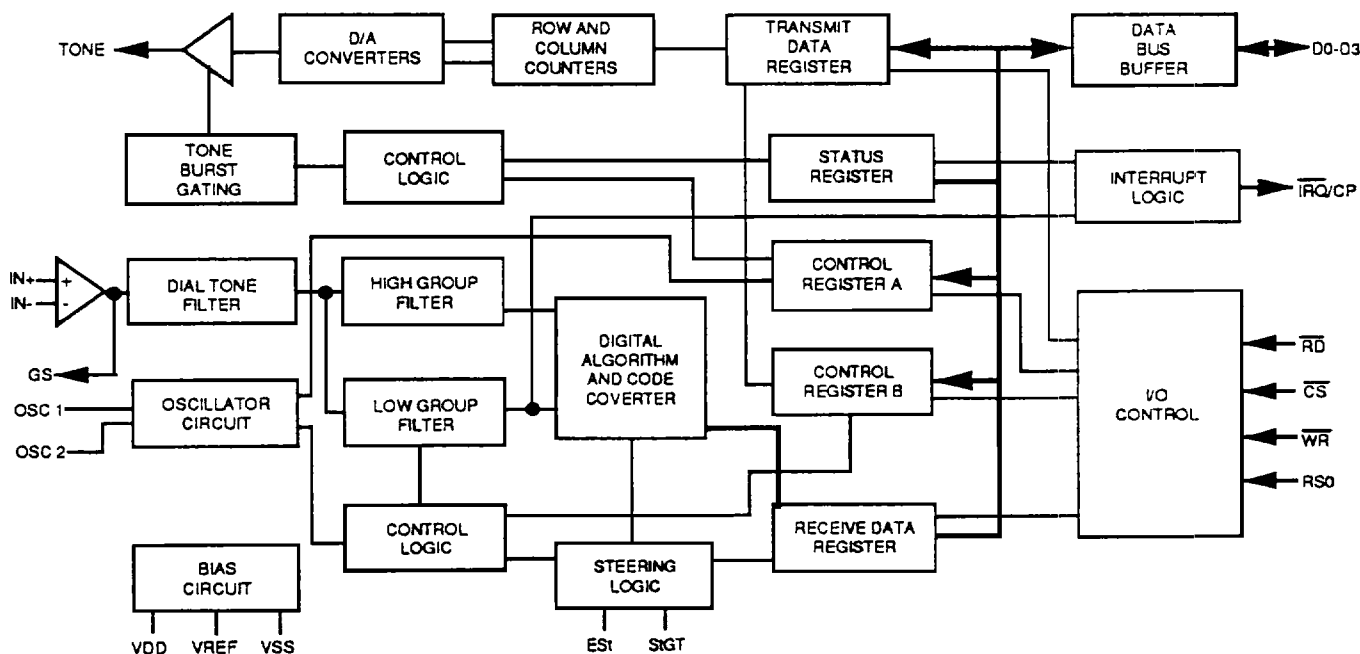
TONE

D/A CONVERTERS

ROW AND COLUMN COUNTERS

TRANSMIT DATA REGISTER

DATA BUS BUFFER

D0-03

TONE BURST GATING

CONTROL LOGIC

STATUS REGISTER

INTERRUPT LOGIC

$\overline{IRQ}$/CP

IN+
+
IN-
-

DIAL TONE FILTER

HIGH GROUP FILTER

CONTROL REGISTER A

DIGITAL ALGORITHM AND CODE COVERTER

GS

OSC 1

OSC 2

OSCILLATOR CIRCUIT

LOW GROUP FILTER

CONTROL REGISTER B

I/O CONTROL

$\overline{RD}$

$\overline{CS}$

$\overline{WR}$

RS0

CONTROL LOGIC

RECEIVE DATA REGISTER

BIAS CIRCUIT

STEERING LOGIC

VDD VREF VSS

ESt StGT